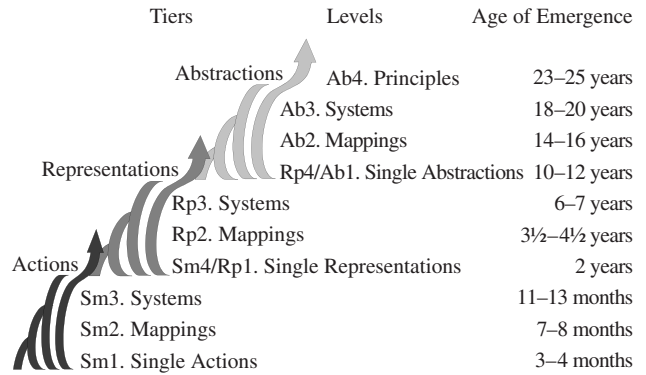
Tiers Levels Age of Emergence

Abstractions Ab4. Principles 23–25 years

Ab3. Systems 18–20 years

Ab2. Mappings 14–16 years

Representations Rp4/Ab1. Single Abstractions 10–12 years

Rp3. Systems 6–7 years

Rp2. Mappings 3½–4½ years

Actions Sm4/Rp1. Single Representations 2 years

Sm3. Systems 11–13 months

Sm2. Mappings 7–8 months

Sm1. Single Actions 3–4 months